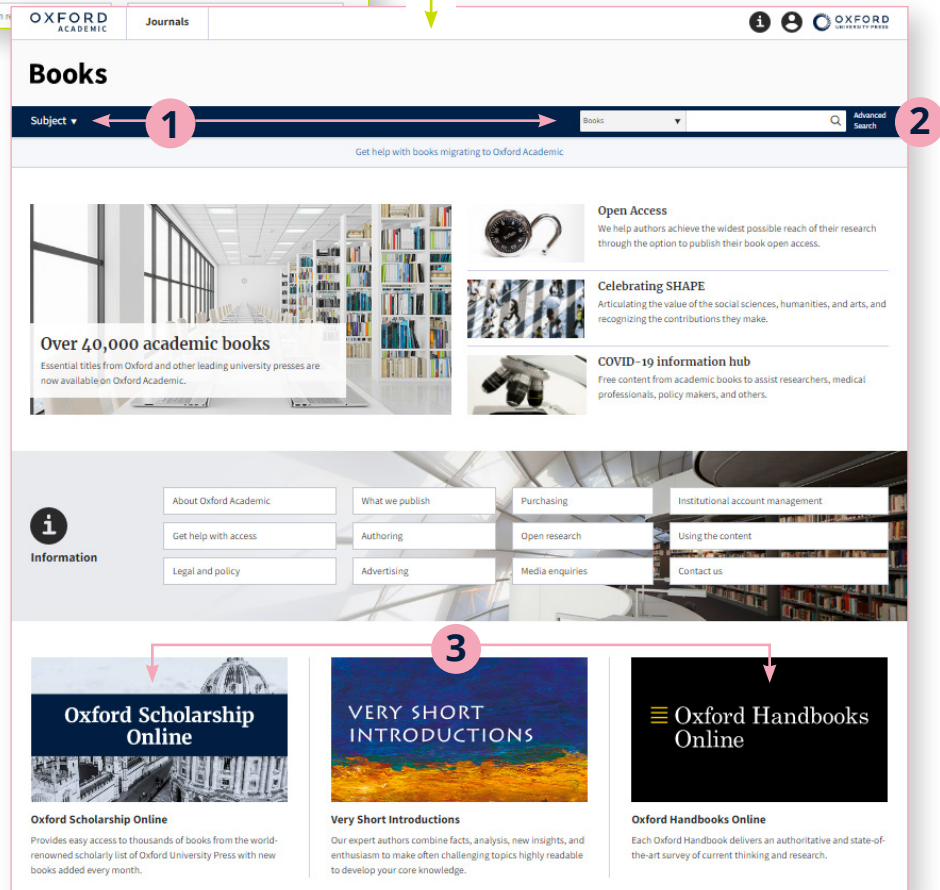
OXFORD ACADEMIC

Journals

OXFORD UNIVERSITY PRESS

Books

Subject ▾

1

Books ▾

Advanced Search

2

Get help with books migrating to Oxford Academic

Over 40,000 academic books

Essential titles from Oxford and other leading university presses are now available on Oxford Academic.

Open Access

We help authors achieve the widest possible reach of their research through the option to publish their book open access.

Celebrating SHAPE

Articulating the value of the social sciences, humanities, and arts, and recognizing the contributions they make.

COVID-19 information hub

Free content from academic books to assist researchers, medical professionals, policy makers, and others.

Information

About Oxford Academic

What we publish

Purchasing

Institutional account management

Get help with access

Authoring

Open research

Using the content

Legal and policy

Advertising

Media enquiries

Contact us

3

Oxford Scholarship Online

VERY SHORT INTRODUCTIONS

Oxford Handbooks Online

Oxford Scholarship Online

Provides easy access to thousands of books from the world-renowned scholarly list of Oxford University Press with new books added every month.

Very Short Introductions

Our expert authors combine facts, analysis, new insights, and enthusiasm to make often challenging topics highly readable to develop your core knowledge.

Oxford Handbooks Online

Each Oxford Handbook delivers an authoritative and state-of-the-art survey of current thinking and research.